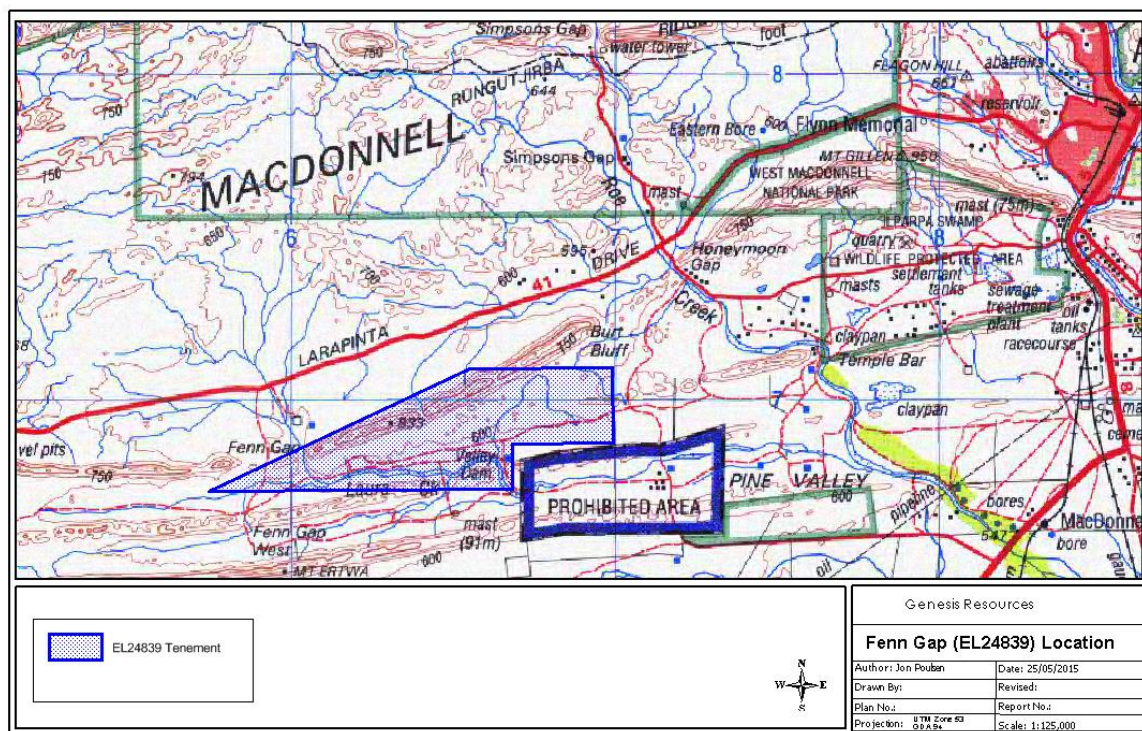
Simpsons Gap
RIDGE
foot
water tower
750
RUNGUTJIRBA
644
FLAGON HILL
657
abattoirs
reservoir
8
MACDONNELL
Eastern Bore
Flynn Memorial
Simpsons Gap
MT GILLEN 950
WEST MACDONNELL NATIONAL PARK
mast
mast (75m)
Roe
750
794
650
6
ILPARPA SWAMP
quarry
8
Honeymoon Gap
595
DRIVE
WILDLIFE PROTECTED AREA
settlement tanks
600
41
masts
sewage treatment plant
oil tanks
Creek
700
claypan
LARAPINTA
Temple Bar
racecourse
Burt Bluff
750
7
claypan
833
600
Fenn Gap
vel pits
750
Temp Cem
Laura
PINE VALLEY
600
PROHIBITED AREA
Fenn Gap West
mast (91m)
pipeline
bores
MacDonnell
547
bore
MT ERTWA
600
oil

EL24839 Tenement

N
W
E
S

Genesis Resources

Fenn Gap (EL24839) Location

| Author: Jon Pouban | Date: 25/05/2015 |
|---|---|
| Drawn By: | Revised: |
| Plan No.: | Report No.: |
| Projection: UTM Zone 53 GDA94 | Scale: 1:125,000 |